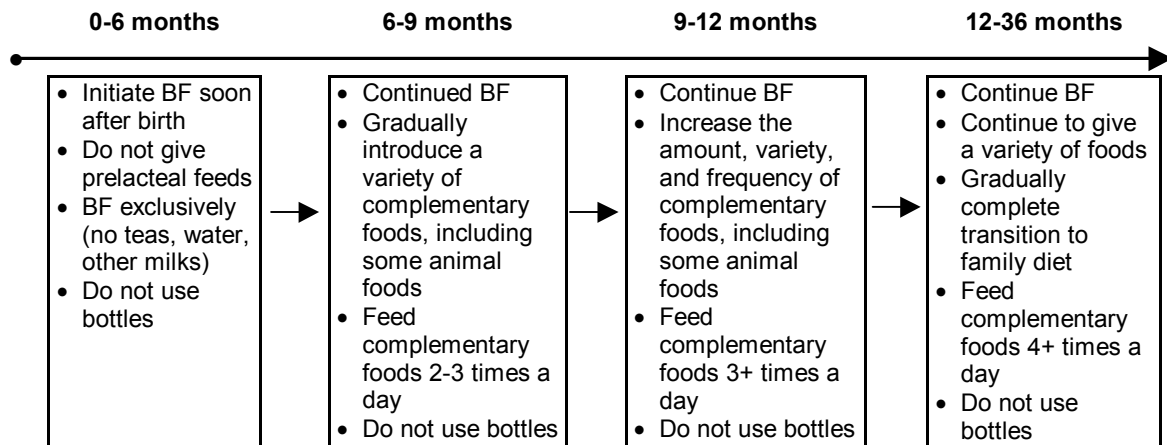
0-6 months

- Initiate BF soon after birth
- Do not give prelacteal feeds
- BF exclusively (no teas, water, other milks)
- Do not use bottles

6-9 months

- Continued BF
- Gradually introduce a variety of complementary foods, including some animal foods
- Feed complementary foods 2-3 times a day
- Do not use bottles

9-12 months

- Continue BF
- Increase the amount, variety, and frequency of complementary foods, including some animal foods
- Feed complementary foods 3+ times a day
- Do not use bottles

12-36 months

- Continue BF
- Continue to give a variety of foods
- Gradually complete transition to family diet
- Feed complementary foods 4+ times a day
- Do not use bottles